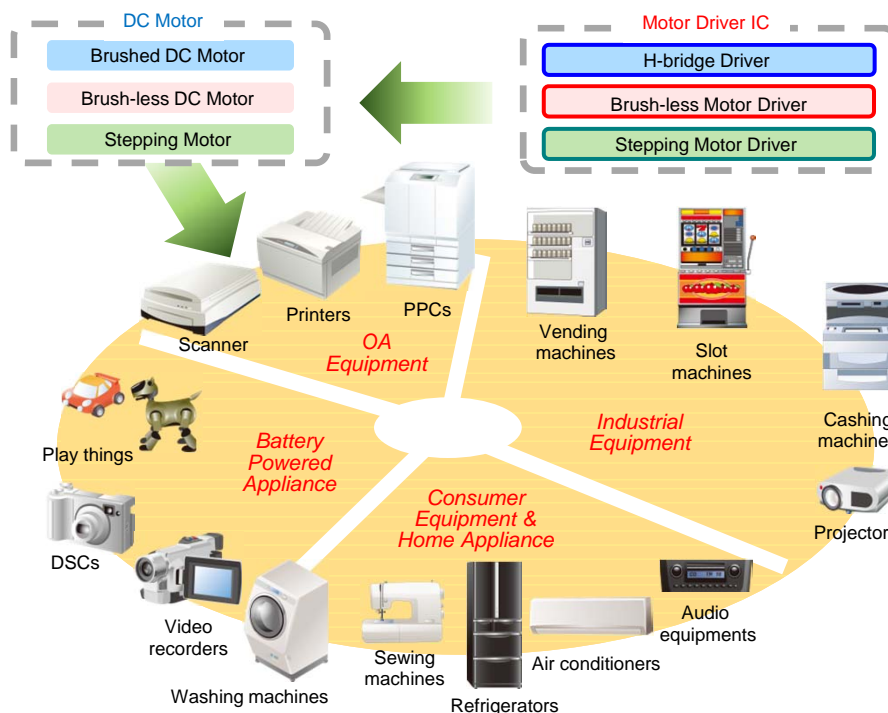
DC Motor

Brushed DC Motor

Brush-less DC Motor

Stepping Motor

Motor Driver IC

H-bridge Driver

Brush-less Motor Driver

Stepping Motor Driver

Scanner

Printers

PPCs

OA Equipment

Vending machines

Slot machines

Cashing machine

Industrial Equipment

Play things

Battery Powered Appliance

Projector

DSCs

Consumer Equipment & Home Appliance

Video recorders

Audio equipments

Sewing machines

Air conditioners

Washing machines

Refrigerators